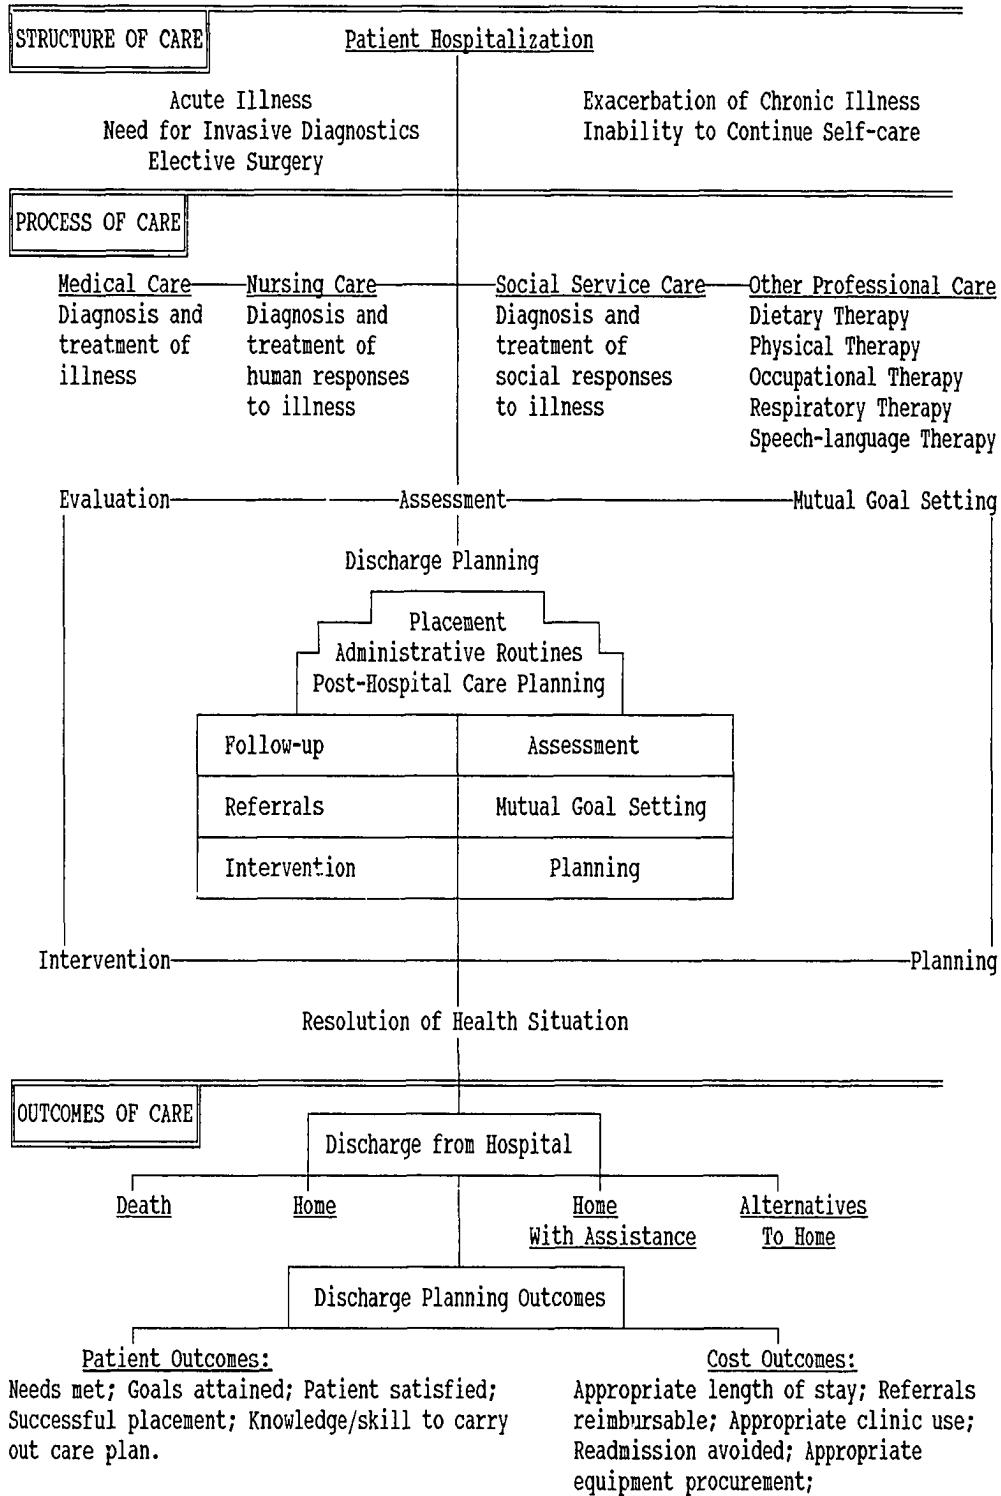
STRUCTURE OF CARE

Patient Hospitalization

Acute Illness
Need for Invasive Diagnostics
Elective Surgery

Exacerbation of Chronic Illness
Inability to Continue Self-care

PROCESS OF CARE

Medical Care
Diagnosis and treatment of illness

Nursing Care
Diagnosis and treatment of human responses to illness

Social Service Care
Diagnosis and treatment of social responses to illness

Other Professional Care
Dietary Therapy
Physical Therapy
Occupational Therapy
Respiratory Therapy
Speech-language Therapy

Evaluation

Assessment

Mutual Goal Setting

Discharge Planning

Placement
Administrative Routines
Post-Hospital Care Planning

| Follow-up | Assessment |
|---|---|
| Referrals | Mutual Goal Setting |
| Intervention | Planning |

Intervention

Planning

Resolution of Health Situation

OUTCOMES OF CARE

Discharge from Hospital

Death

Home

Home With Assistance

Alternatives To Home

Discharge Planning Outcomes

Patient Outcomes:
Needs met; Goals attained; Patient satisfied; Successful placement; Knowledge/skill to carry out care plan.

Cost Outcomes:
Appropriate length of stay; Referrals reimbursable; Appropriate clinic use; Readmission avoided; Appropriate equipment procurement;